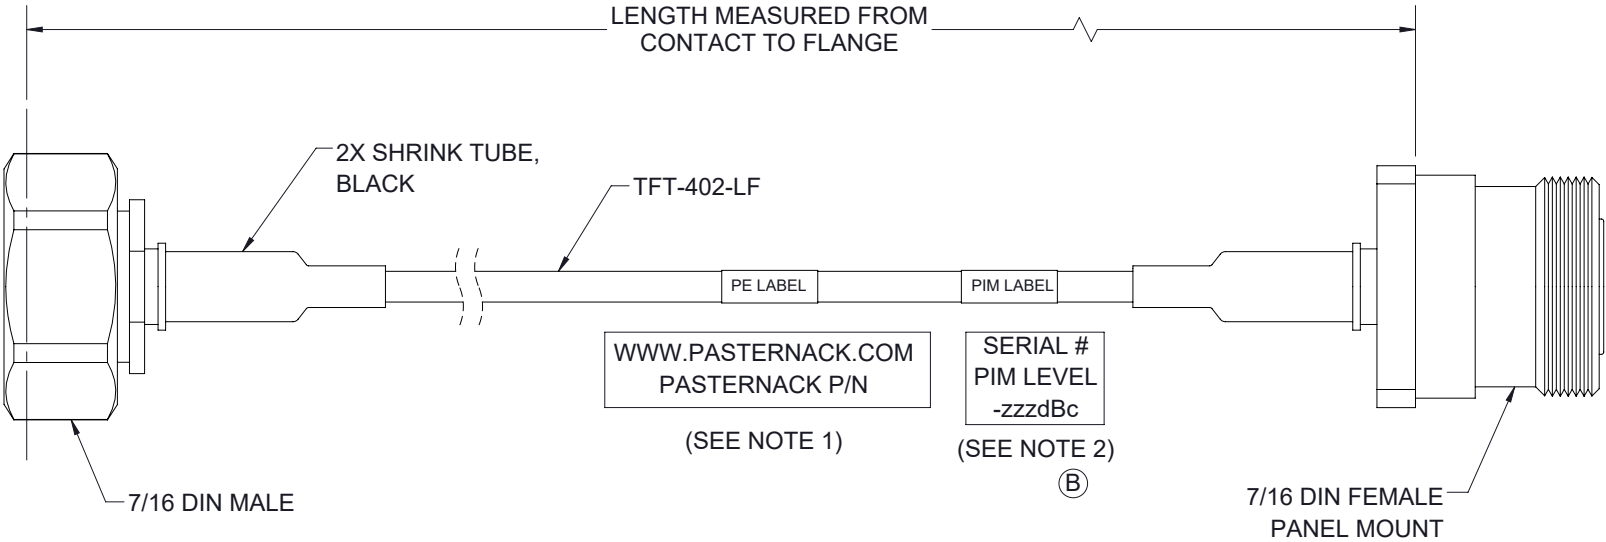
LENGTH MEASURED FROM CONTACT TO FLANGE

2X SHRINK TUBE, BLACK

TFT-402-LF

PE LABEL

PIM LABEL

WWW.PASTERNACK.COM
PASTERNACK P/N

(SEE NOTE 1)

SERIAL #
PIM LEVEL
-zzzdBc

(SEE NOTE 2)

B

7/16 DIN MALE

7/16 DIN FEMALE PANEL MOUNT